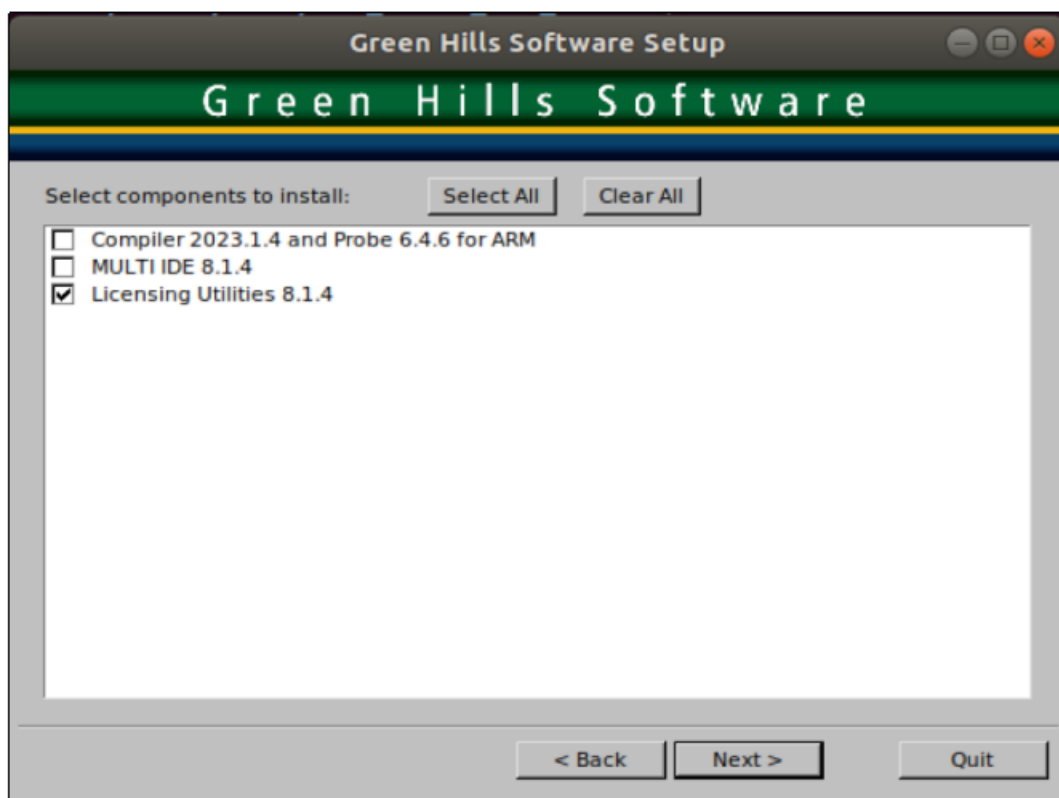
Green Hills Software Setup

Green Hills Software

Select components to install:

Select All

Clear All

Compiler 2023.1.4 and Probe 6.4.6 for ARM

MULTI IDE 8.1.4

Licensing Utilities 8.1.4

< Back

Next >

Quit